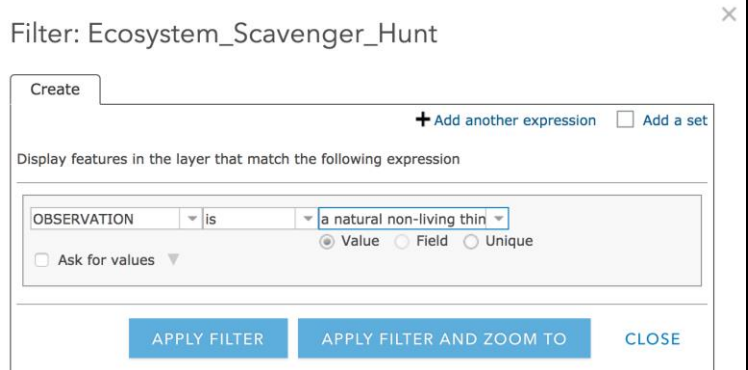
Filter: Ecosystem_Scavenger_Hunt

×

Create

+ Add another expression

Add a set

Display features in the layer that match the following expression

OBSERVATION

is

a natural non-living thin

Value

Field

Unique

Ask for values

APPLY FILTER

APPLY FILTER AND ZOOM TO

CLOSE